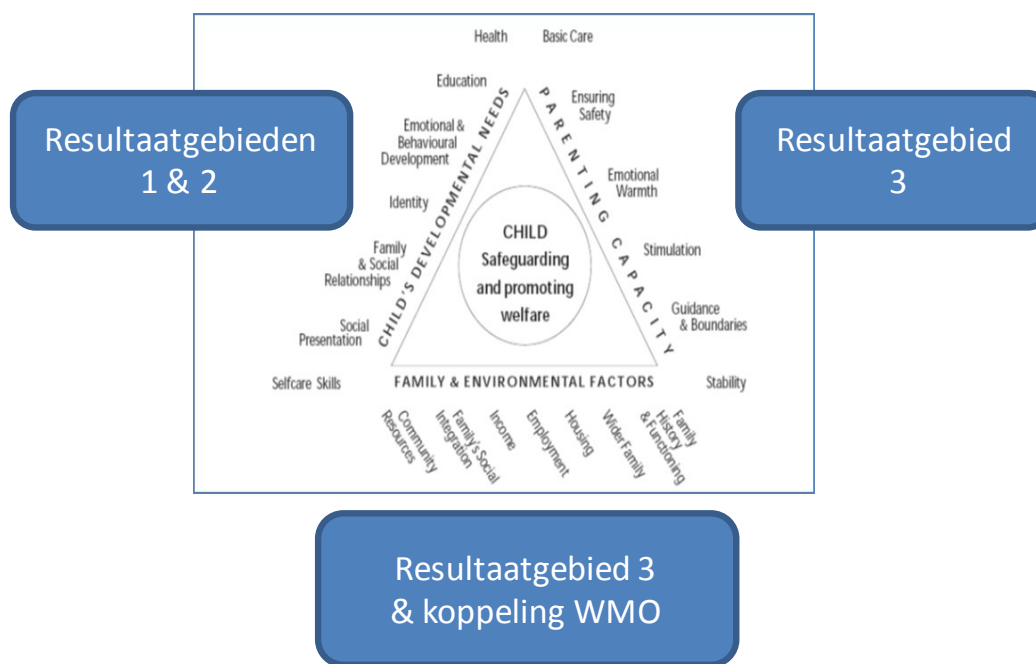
Resultaatgebieden 1 & 2

Resultaatgebied 3

Health

Basic Care

Education

Emotional & Behavioural Development

Identity

Family & Social Relationships

Social Presentation

Selfcare Skills

CHILD'S DEVELOPMENTAL NEEDS

PARENTING CAPACITY

Ensuring Safety

Emotional Warmth

Stimulation

Guidance & Boundaries

Stability

CHILD Safeguarding and promoting welfare

FAMILY & ENVIRONMENTAL FACTORS

Community Resources

Family's Social Integration

Income

Employment

Housing

Wider Family

Family History & Functioning

Resultaatgebied 3 & koppeling WMO